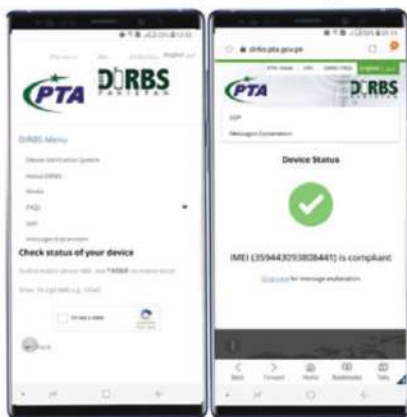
PTA DIRBS PAKISTAN

English

DIRBS Menu

Device Verification System

About DIRBS

Media

FAQ

SOP

Messages Explanation

Check status of your device

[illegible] \*8484 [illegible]

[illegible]

I'm not a robot

dirbs.pta.gov.pk

English

PTA DIRBS

SOP

Messages Explanation

Device Status

IMEI (359443093808441) is compliant

Click here for message explanation

Back Forward Home Bookmarks Tabs